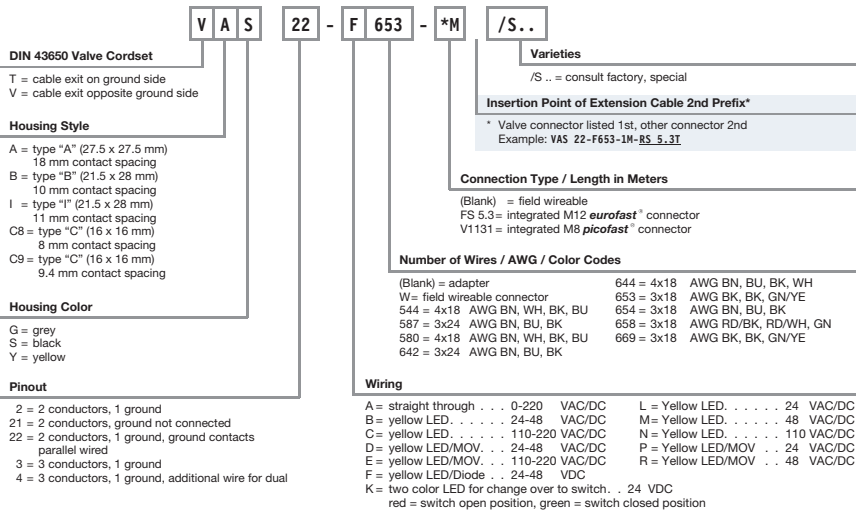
V A S 22 - F 653 - *M /S..

DIN 43650 Valve Cordset

T = cable exit on ground side
V = cable exit opposite ground side

Housing Style

A = type "A" (27.5 x 27.5 mm) 18 mm contact spacing
B = type "B" (21.5 x 28 mm) 10 mm contact spacing
I = type "I" (21.5 x 28 mm) 11 mm contact spacing
C8 = type "C" (16 x 16 mm) 8 mm contact spacing
C9 = type "C" (16 x 16 mm) 9.4 mm contact spacing

Housing Color

G = grey
S = black
Y = yellow

Pinout

2 = 2 conductors, 1 ground
21 = 2 conductors, ground not connected
22 = 2 conductors, 1 ground, ground contacts parallel wired
3 = 3 conductors, 1 ground
4 = 3 conductors, 1 ground, additional wire for dual

Varieties

/S .. = consult factory, special

Insertion Point of Extension Cable 2nd Prefix*

* Valve connector listed 1st, other connector 2nd
Example: VAS 22-F653-1M-RS 5.3T

Connection Type / Length in Meters

(Blank) = field wireable
FS 5.3= integrated M12 eurofast® connector
V1131= integrated M8 picofast® connector

Number of Wires / AWG / Color Codes

(Blank) = adapter
W= field wireable connector
544 = 4x18 AWG BN, WH, BK, BU
587 = 3x24 AWG BN, BU, BK
580 = 4x18 AWG BN, WH, BK, BU
642 = 3x24 AWG BN, BU, BK
644 = 4x18 AWG BN, BU, BK, WH
653 = 3x18 AWG BK, BK, GN/YE
654 = 3x18 AWG BN, BU, BK
658 = 3x18 AWG RD/BK, RD/WH, GN
669 = 3x18 AWG BK, BK, GN/YE

Wiring

A = straight through . . . 0-220 VAC/DC
B = yellow LED. . . . . . . 24-48 VAC/DC
C = yellow LED. . . . . . 110-220 VAC/DC
D = yellow LED/MOV. . . 24-48 VAC/DC
E = yellow LED/MOV. . . 110-220 VAC/DC
F = yellow LED/Diode . . 24-48 VDC
K = two color LED for change over to switch. . 24 VDC
red = switch open position, green = switch closed position
L = Yellow LED. . . . . . 24 VAC/DC
M = Yellow LED. . . . . . 48 VAC/DC
N = Yellow LED. . . . . . 110 VAC/DC
P = Yellow LED/MOV . . 24 VAC/DC
R = Yellow LED/MOV . . 48 VAC/DC